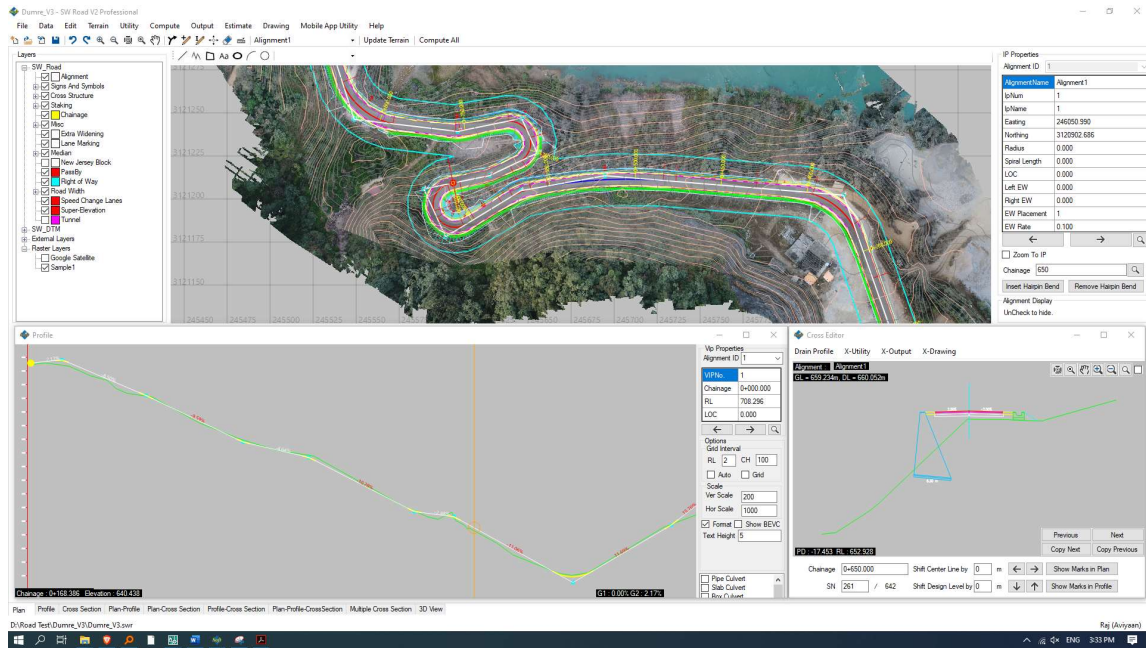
Dumre_V3 - SW Road V2 Professional

File Data Edit Terrain Utility Compute Output Estimate Drawing Mobile App Utility Help

Alignment1 | Update Terrain | Compute All

Layers

SW_Road
Alignment
Signs And Symbols
Cross Structure
Staking
Chainage
Misc
Extra Widening
Lane Marking
Median
New Jersey Block
PassBy
Right of Way
Road Width
Speed Change Lanes
Super-Elevation
Tunnel
SW_DTM
External Layers
Raster Layers
Google Satellite
Sample1

3121250
3121225
3121200
3121175
3121150

245450 245475 245500 245525 245550 245675 245700 245725 245750

IP Properties
Alignment ID 1

| AlignmentName | Alignment1 |
|---|---|
| IpNum | 1 |
| IpName | 1 |
| Easting | 246050.990 |
| Northing | 3120902.686 |
| Radius | 0.000 |
| Spiral Length | 0.000 |
| LOC | 0.000 |
| Left EW | 0.000 |
| Right EW | 0.000 |
| EW Placement | 1 |
| EW Rate | 0.100 |

Zoom To IP
Chainage 650
Insert Hairpin Bend Remove Hairpin Bend
Alignment Display
UnCheck to hide.

Profile

Vip Properties
Alignment ID 1

| VIPNo. | 1 |
|---|---|
| Chainage | 0+000.000 |
| RL | 708.296 |
| LOC | 0.000 |

Options
Grid Interval
RL 2 CH 100
Auto Grid
Scale
Ver Scale 200
Hor Scale 1000
Format Show BEVC
Text Height 5

Pipe Culvert
Slab Culvert
Box Culvert

Chainage : 0+168.386 Elevation : 640.438
G1 : 0.00% G2 : 2.17%

Cross Editor
Drain Profile X-Utility X-Output X-Drawing
Alignment Alignment1
GL = 659.234m, DL = 660.052m

PD : -17.453 RL : 652.928

Previous Next
Copy Next Copy Previous

Chainage 0+650.000 Shift Center Line by 0 m Show Marks in Plan
SN 261 / 642 Shift Design Level by 0 m Show Marks in Profile

Plan Profile Cross Section Plan-Profile Plan-Cross Section Profile-Cross Section Plan-Profile-CrossSection Multiple Cross Section 3D View

D:\Road Test\Dumre_V3\Dumre_V3.swr
Raj (Aviyaan)

ENG 3:33 PM